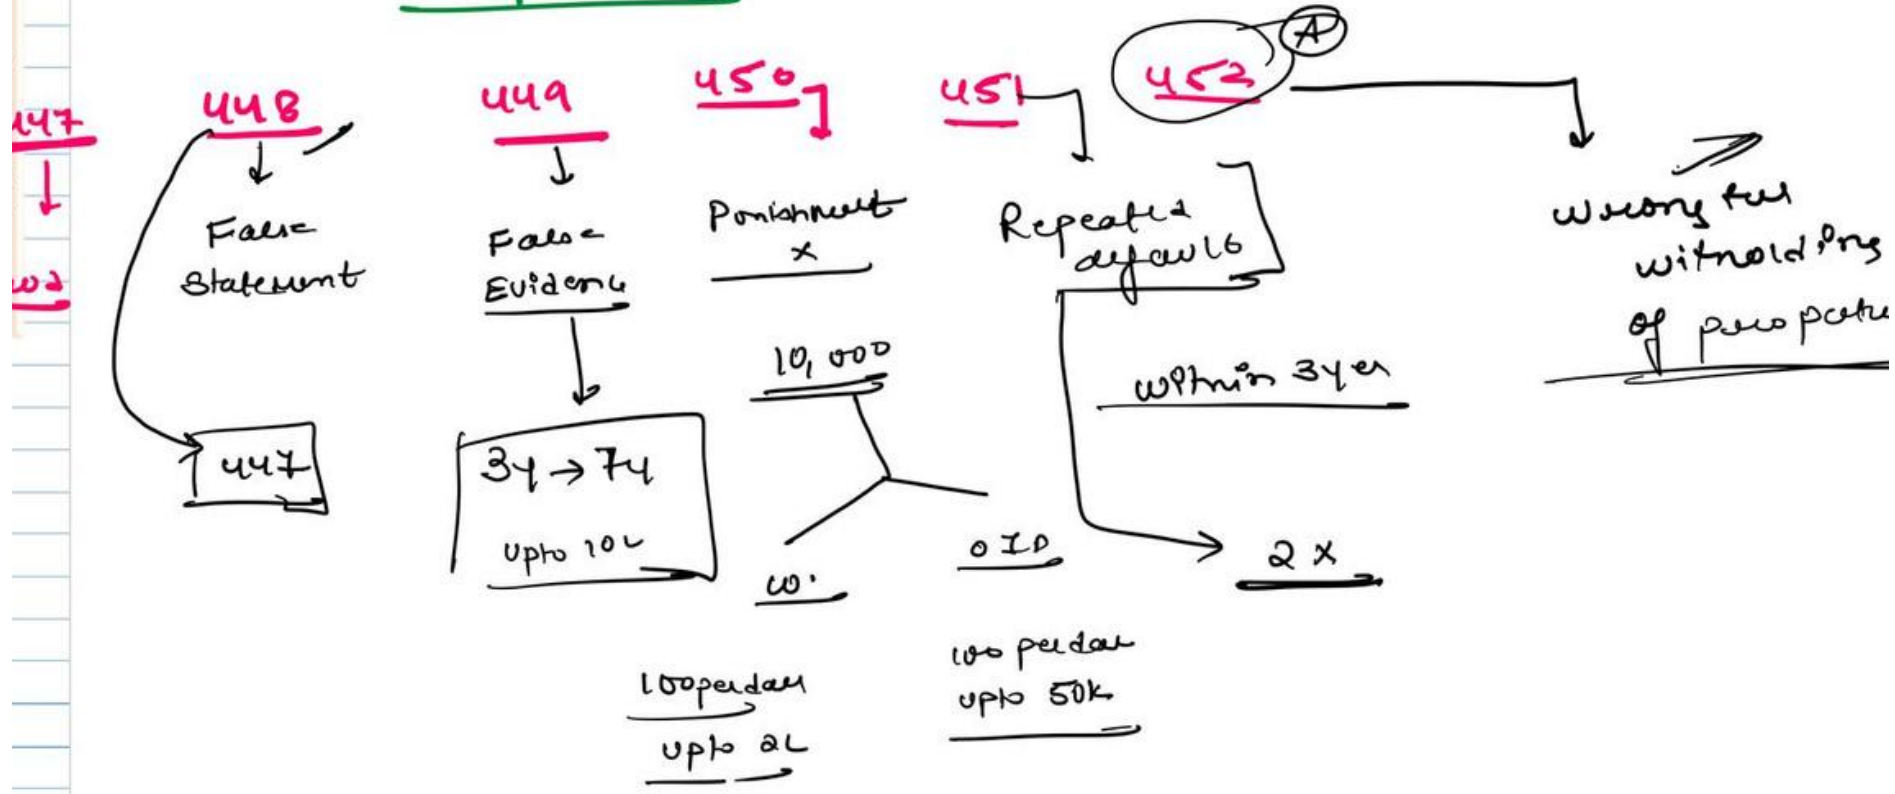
447

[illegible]

448

False Statement

447

449

False Evidence

3y → 7y

upto 10L

450

Punishment ×

10,000

W.

100 per day

upto 2L

OID

100 per day

upto 50k

451

Repeated defaults

within 3 yes

2 ×

452

A

wrongful withholding of property